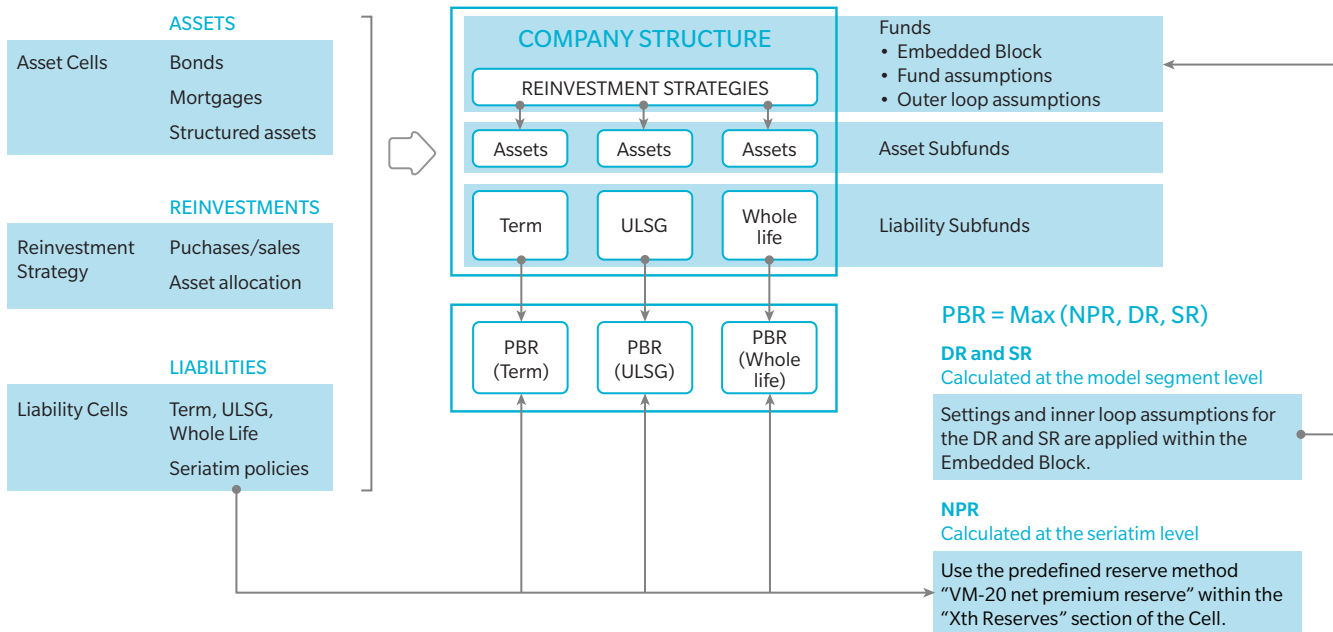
ASSETS

Asset Cells
Bonds
Mortgages
Structured assets

REINVESTMENTS

Reinvestment Strategy
Puchases/sales
Asset allocation

LIABILITIES

Liability Cells
Term, ULSG, Whole Life
Seriatim policies

COMPANY STRUCTURE

REINVESTMENT STRATEGIES

Assets
Assets
Assets

Term
ULSG
Whole life

Funds
• Embedded Block
• Fund assumptions
• Outer loop assumptions

Asset Subfunds

Liability Subfunds

PBR (Term)
PBR (ULSG)
PBR (Whole life)

PBR = Max (NPR, DR, SR)

DR and SR
Calculated at the model segment level

Settings and inner loop assumptions for the DR and SR are applied within the Embedded Block.

NPR
Calculated at the seriatim level

Use the predefined reserve method "VM-20 net premium reserve" within the "Xth Reserves" section of the Cell.